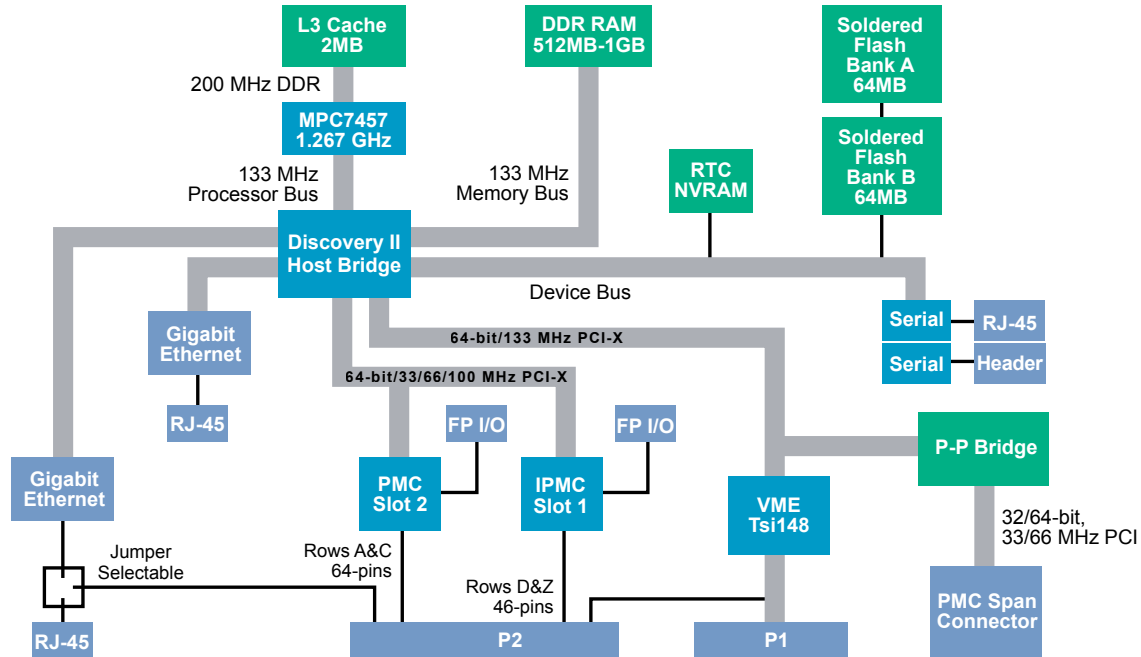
L3 Cache
2MB

DDR RAM
512MB-1GB

Soldered Flash Bank A 64MB

200 MHz DDR

MPC7457
1.267 GHz

Soldered Flash Bank B 64MB

133 MHz
Processor Bus

133 MHz
Memory Bus

RTC
NVRAM

Discovery II
Host Bridge

Device Bus

Gigabit
Ethernet

64-bit/133 MHz PCI-X

Serial

RJ-45

Serial

Header

64-bit/33/66/100 MHz PCI-X

RJ-45

FP I/O

FP I/O

Gigabit
Ethernet

P-P Bridge

PMC
Slot 2

IPMC
Slot 1

VME
Tsi148

32/64-bit,
33/66 MHz PCI

Jumper
Selectable

Rows A&C
64-pins

Rows D&Z
46-pins

PMC Span
Connector

RJ-45

P2

P1